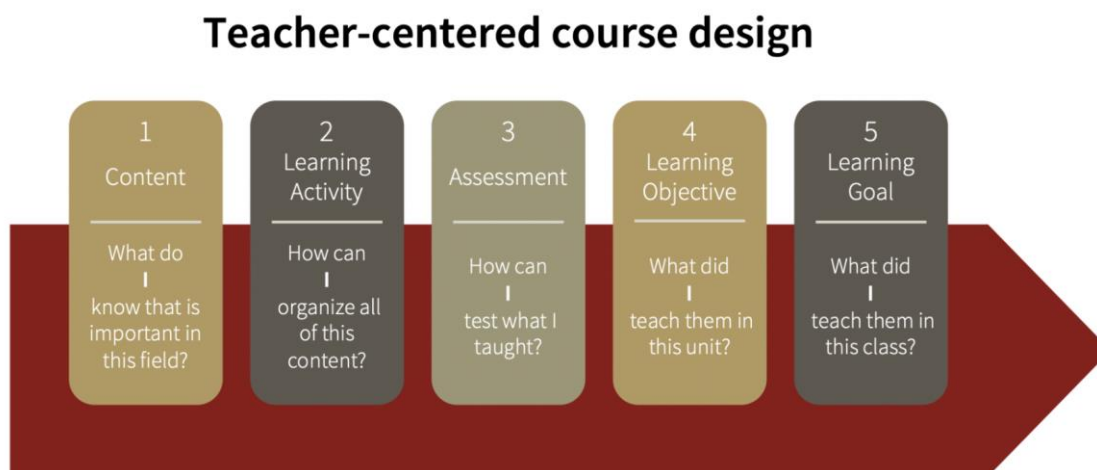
Teacher-centered course design

1
Content

What do I know that is important in this field?

2
Learning Activity

How can I organize all of this content?

3
Assessment

How can I test what I taught?

4
Learning Objective

What did I teach them in this unit?

5
Learning Goal

What did I teach them in this class?